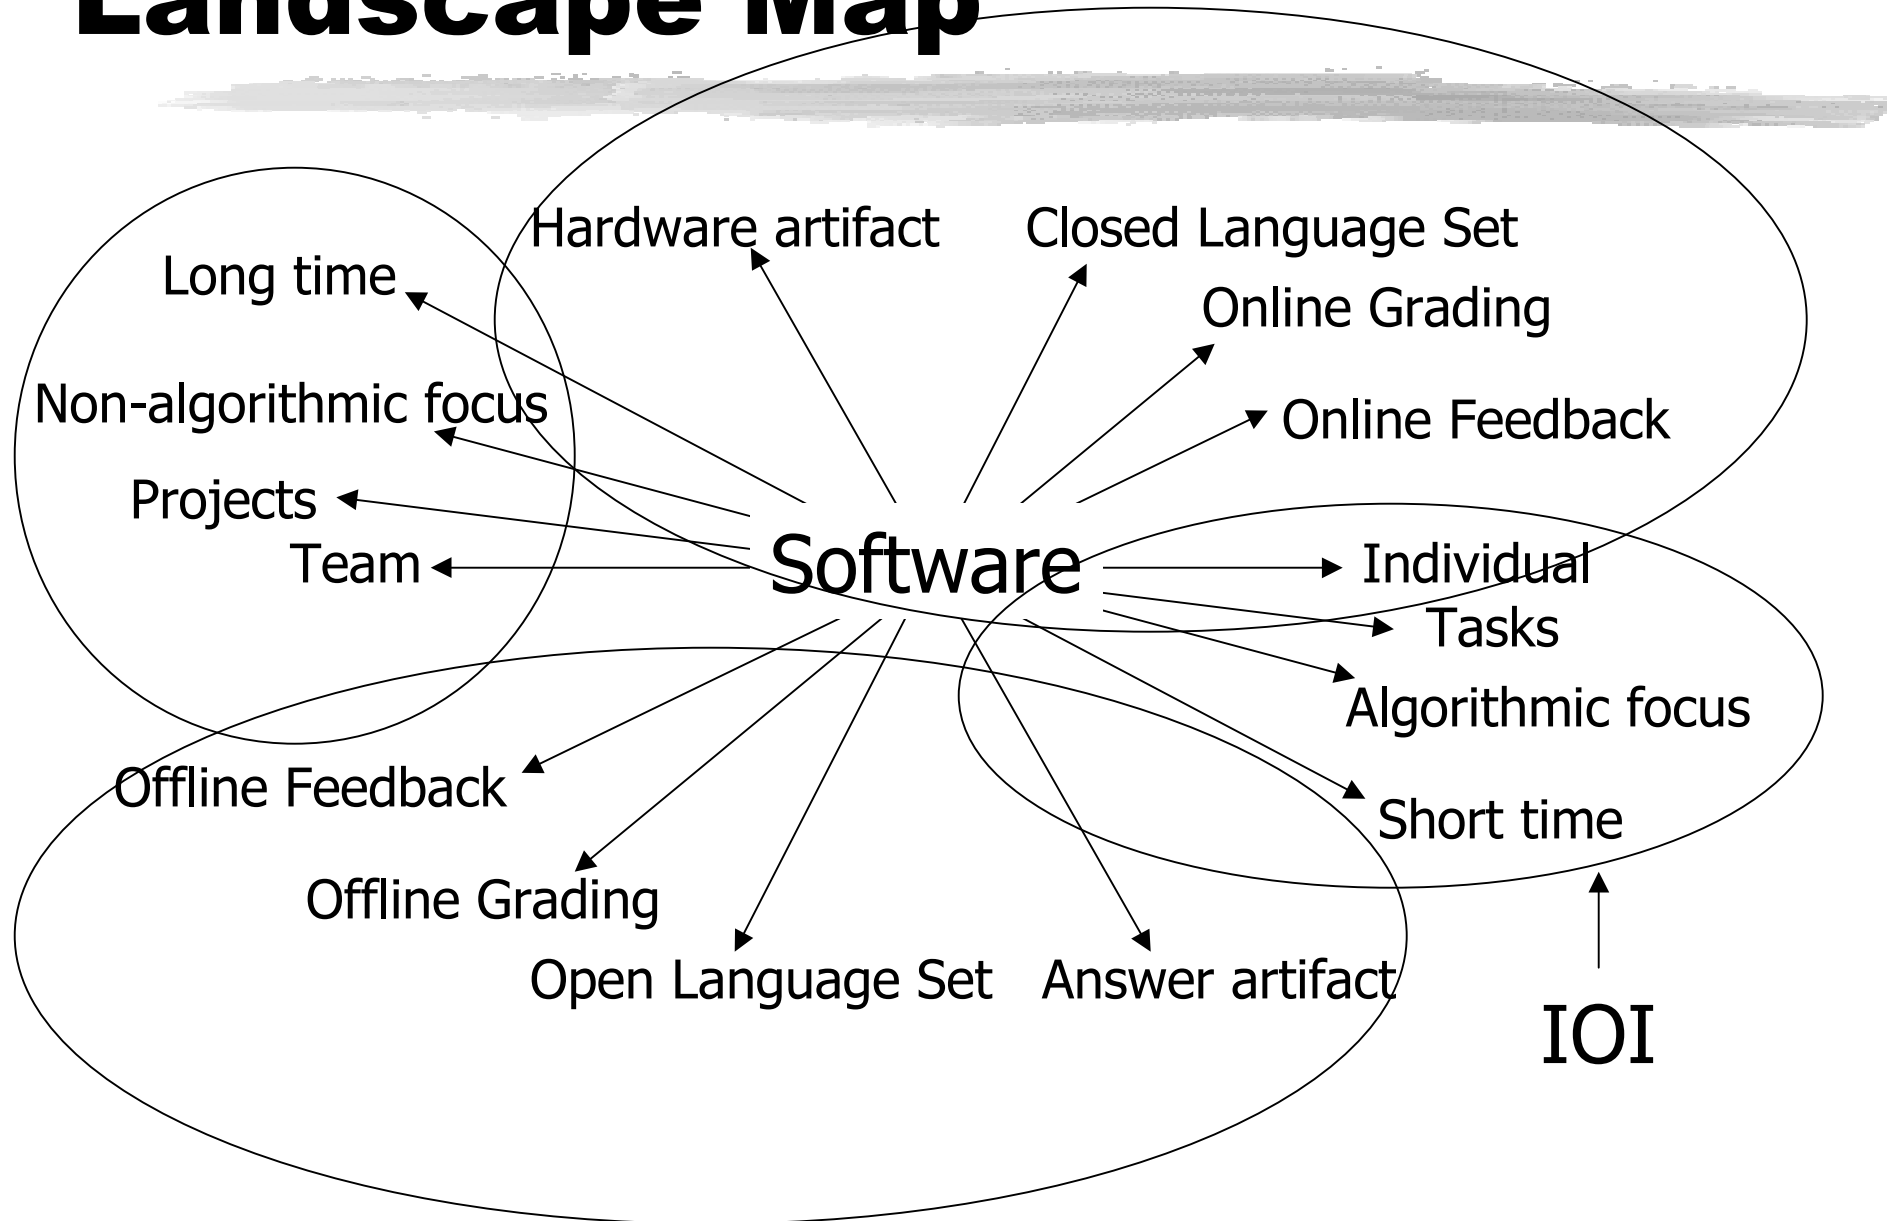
Landscape Map

Hardware artifact

Closed Language Set

Long time

Online Grading

Non-algorithmic focus

Online Feedback

Projects

Team

Software

Individual Tasks

Algorithmic focus

Offline Feedback

Short time

Offline Grading

Open Language Set

Answer artifact

IOI